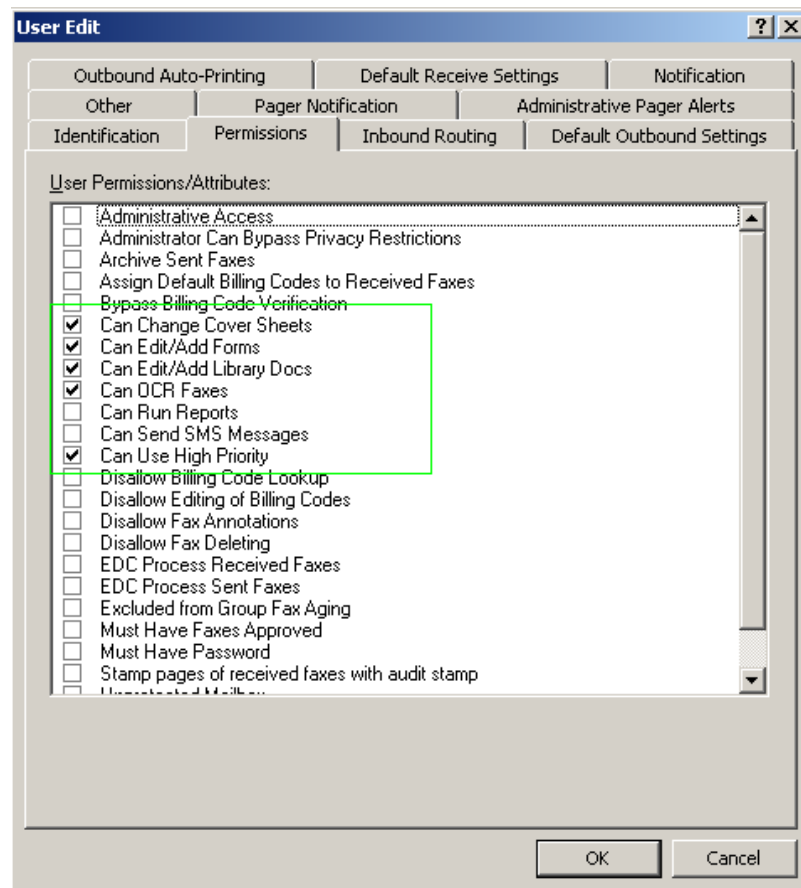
User Edit

?
X

Outbound Auto-Printing
Default Receive Settings
Notification
Other
Pager Notification
Administrative Pager Alerts
Identification
Permissions
Inbound Routing
Default Outbound Settings

User Permissions/Attributes:

Administrative Access
Administrator Can Bypass Privacy Restrictions
Archive Sent Faxes
Assign Default Billing Codes to Received Faxes
Bypass Billing Code Verification
Can Change Cover Sheets
Can Edit/Add Forms
Can Edit/Add Library Docs
Can OCR Faxes
Can Run Reports
Can Send SMS Messages
Can Use High Priority
Disallow Billing Code Lookup
Disallow Editing of Billing Codes
Disallow Fax Annotations
Disallow Fax Deleting
EDC Process Received Faxes
EDC Process Sent Faxes
Excluded from Group Fax Aging
Must Have Faxes Approved
Must Have Password
Stamp pages of received faxes with audit stamp
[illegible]

OK
Cancel